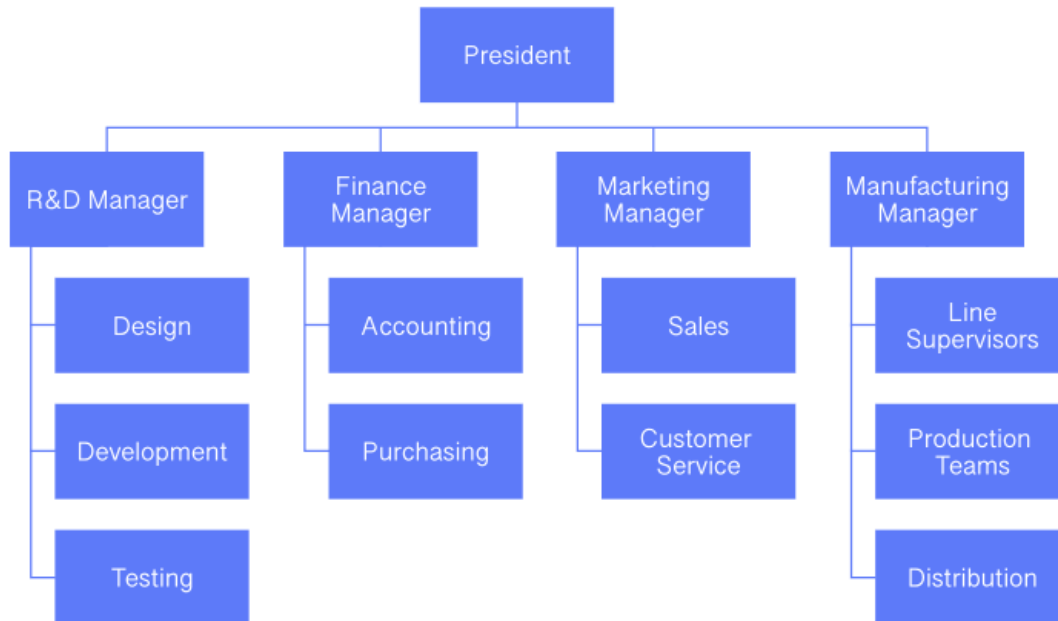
President

R&D Manager

Design

Development

Testing

Finance Manager

Accounting

Purchasing

Marketing Manager

Sales

Customer Service

Manufacturing Manager

Line Supervisors

Production Teams

Distribution